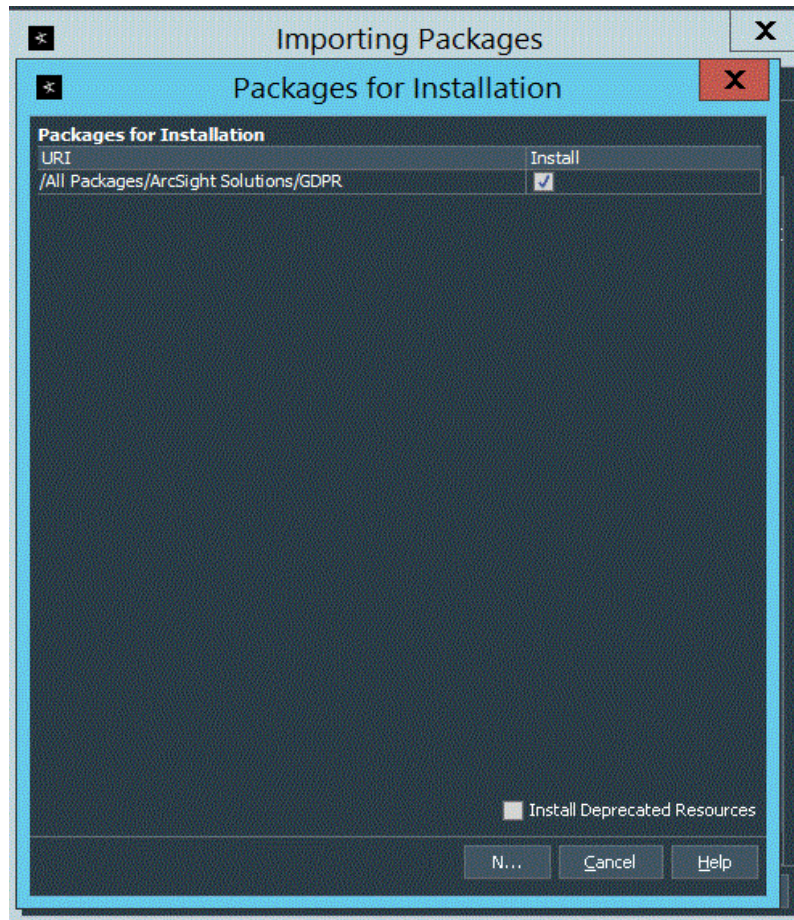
Importing Packages

X

Packages for Installation

X

Packages for Installation

| URI | Install |
|---|---|
| /All Packages/ArcSight Solutions/GDPR | ✓ |

Install Deprecated Resources

N... Cancel Help